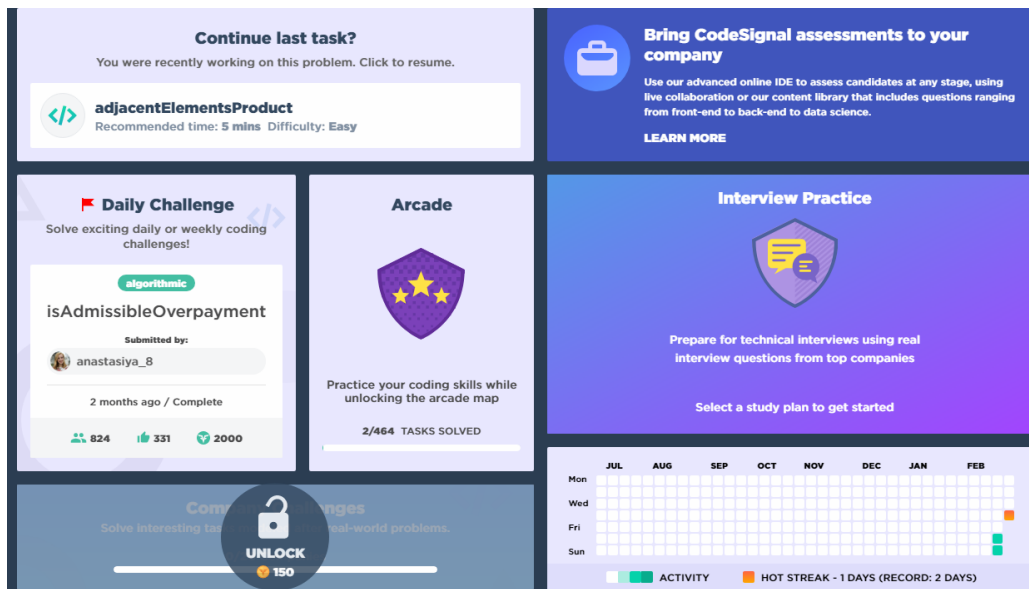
Continue last task?

You were recently working on this problem. Click to resume.

adjacentElementsProduct
Recommended time: 5 mins Difficulty: Easy

Bring CodeSignal assessments to your company

Use our advanced online IDE to assess candidates at any stage, using live collaboration or our content library that includes questions ranging from front-end to back-end to data science.

LEARN MORE

Daily Challenge

Solve exciting daily or weekly coding challenges!

algorithmic

isAdmissibleOverpayment

Submitted by:

anastasiya_8

2 months ago / Complete

824 331 2000

Arcade

Practice your coding skills while unlocking the arcade map

2/464 TASKS SOLVED

Interview Practice

Prepare for technical interviews using real interview questions from top companies

Select a study plan to get started

Com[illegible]llenges

Solve interesting tas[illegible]eal-world problems.

UNLOCK

150

JUL AUG SEP OCT NOV DEC JAN FEB

Mon

Wed

Fri

Sun

ACTIVITY

HOT STREAK - 1 DAYS (RECORD: 2 DAYS)